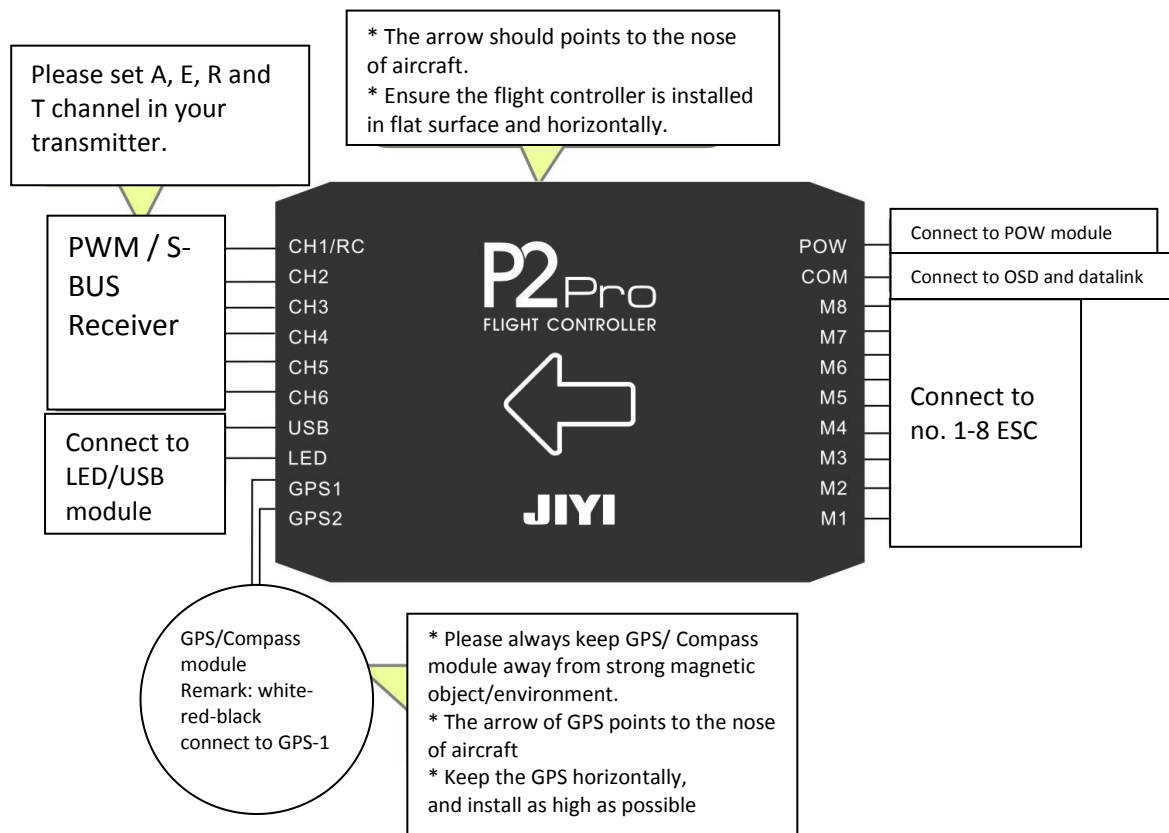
Please set A, E, R and T channel in your transmitter.

* The arrow should points to the nose of aircraft.
* Ensure the flight controller is installed in flat surface and horizontally.

PWM / S-BUS Receiver

CH1/RC
CH2
CH3
CH4
CH5
CH6
USB
LED
GPS1
GPS2

Connect to LED/USB module

P2 Pro
FLIGHT CONTROLLER

JIYI

POW
COM
M8
M7
M6
M5
M4
M3
M2
M1

Connect to POW module

Connect to OSD and datalink

Connect to no. 1-8 ESC

GPS/Compass module
Remark: white-red-black connect to GPS-1

* Please always keep GPS/ Compass module away from strong magnetic object/environment.
* The arrow of GPS points to the nose of aircraft
* Keep the GPS horizontally, and install as high as possible